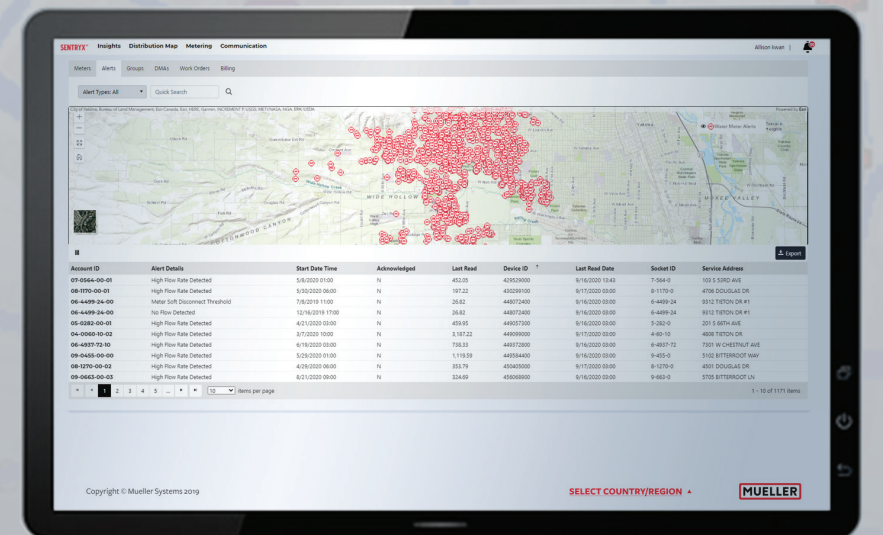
SENTRYX™ Insights Distribution Map Metering Communication

Allison Iowan |

Meters Alerts Groups DMAs Work Orders Billing

Alert Types: All Quick Search

City of Yakima, Bureau of Land Management, Esri Canada, Esri, HERE, Garmin, INCREMENT P, USGS, METI/NASA, NGA, EPA, USDA

Powered by Esri

Water Meter Alerts

WIDE HOLLOW

MOXEE VALLEY

COTTONWOOD CANYON

Yakima

Export

| Account ID | Alert Details | Start Date Time | Acknowledged | Last Read | Device ID | Last Read Date | Socket ID | Service Address |
|---|---|---|---|---|---|---|---|---|
| 07-0564-00-01 | High Flow Rate Detected | 5/8/2020 01:00 | N | 452.05 | 429529000 | 9/16/2020 12:43 | 7-584-0 | 103 S 53RD AVE |
| 08-1170-00-01 | High Flow Rate Detected | 5/30/2020 06:00 | N | 197.22 | 430299100 | 9/17/2020 03:00 | 8-1170-0 | 4706 DOUGLAS DR |
| 06-4499-24-00 | Meter Soft Disconnect Threshold | 7/8/2019 11:00 | N | 26.82 | 448072400 | 9/16/2020 03:00 | 6-4499-24 | 9312 TIETON DR #1 |
| 06-4499-24-00 | No Flow Detected | 12/16/2019 17:00 | N | 26.82 | 448072400 | 9/16/2020 03:00 | 6-4499-24 | 9312 TIETON DR #1 |
| 05-0282-00-01 | High Flow Rate Detected | 4/21/2020 03:00 | N | 459.95 | 449057300 | 9/16/2020 03:00 | 5-282-0 | 201 S 66TH AVE |
| 04-0060-10-02 | High Flow Rate Detected | 3/7/2020 10:00 | N | 3,187.22 | 449099000 | 9/17/2020 03:00 | 4-60-10 | 4608 TIETON DR |
| 06-4937-72-10 | High Flow Rate Detected | 6/19/2020 03:00 | N | 738.33 | 449372800 | 9/16/2020 03:00 | 6-4937-72 | 7301 W CHESTNUT AVE |
| 09-0455-00-00 | High Flow Rate Detected | 5/29/2020 01:00 | N | 1,119.59 | 449584400 | 9/16/2020 03:00 | 9-455-0 | 5102 BITTERROOT WAY |
| 08-1270-00-03 | High Flow Rate Detected | 4/29/2020 06:00 | N | 353.79 | 450405000 | 9/17/2020 03:00 | 8-1270-0 | 4501 DOUGLAS DR |
| 09-0663-00-03 | High Flow Rate Detected | 8/21/2020 09:00 | N | 324.69 | 456068900 | 9/16/2020 03:00 | 9-663-0 | 5705 BITTERROOT LN |

1 2 3 4 5 ... 10 items per page

1 - 10 of 1171 items

Copyright © Mueller Systems 2019

SELECT COUNTRY/REGION ▲

MUELLER